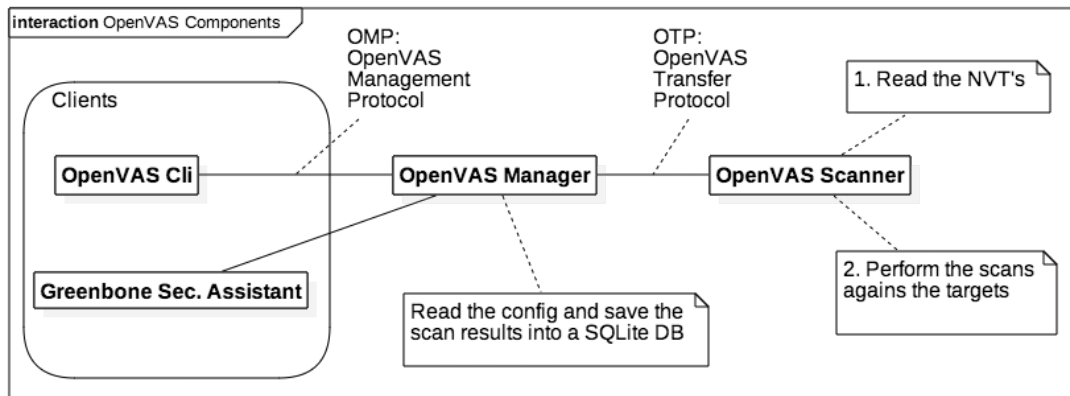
interaction OpenVAS Components

OMP:
OpenVAS
Management
Protocol

OTP:
OpenVAS
Transfer
Protocol

1. Read the NVT's

Clients

OpenVAS Cli

OpenVAS Manager

OpenVAS Scanner

Greenbone Sec. Assistant

2. Perform the scans agains the targets

Read the config and save the scan results into a SQLite DB